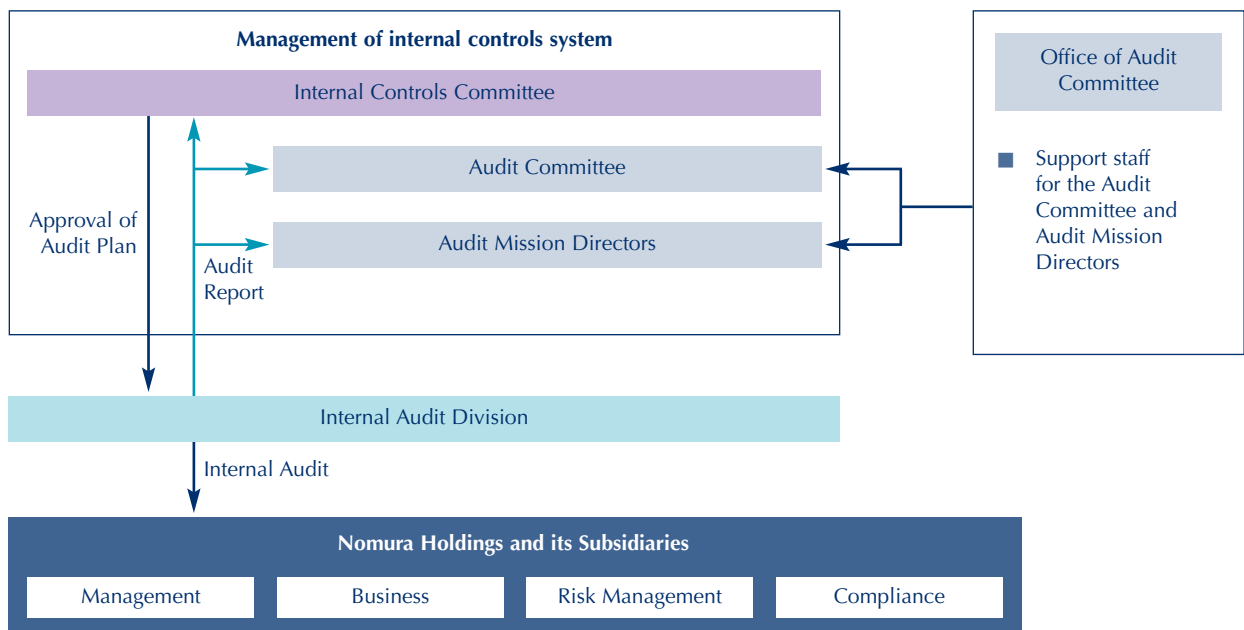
Management of internal controls system

Internal Controls Committee

Audit Committee

Audit Mission Directors

Approval of Audit Plan

Audit Report

Office of Audit Committee

■ Support staff for the Audit Committee and Audit Mission Directors

Internal Audit Division

Internal Audit

Nomura Holdings and its Subsidiaries

Management

Business

Risk Management

Compliance